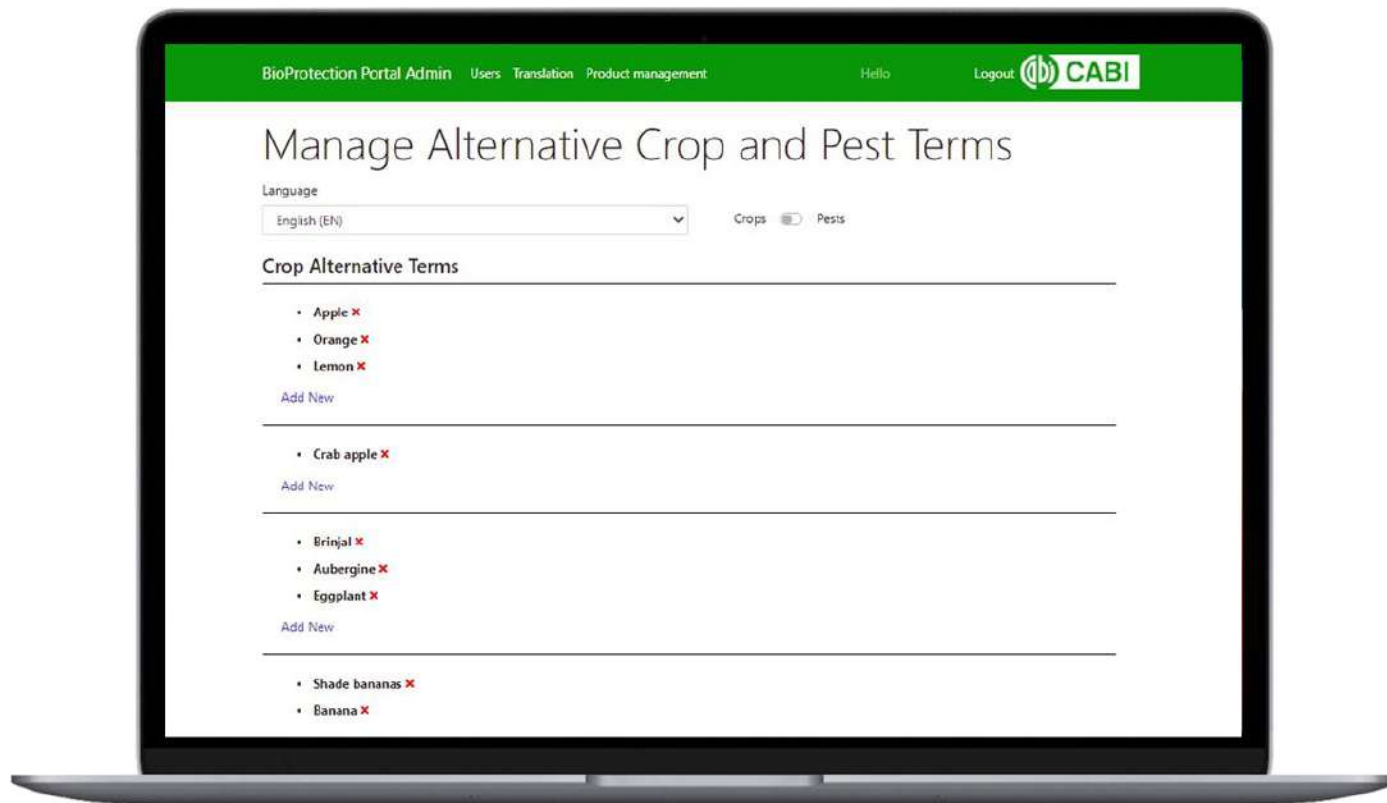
BioProtection Portal Admin Users Translation Product management Hello Logout CABI

Manage Alternative Crop and Pest Terms

Language

English (EN)

Crops Pests

Crop Alternative Terms

- Apple ×
- Orange ×
- Lemon ×

Add New

- Crab apple ×

Add New

- Brinjal ×
- Aubergine ×
- Eggplant ×

Add New

- Shade bananas ×
- Banana ×